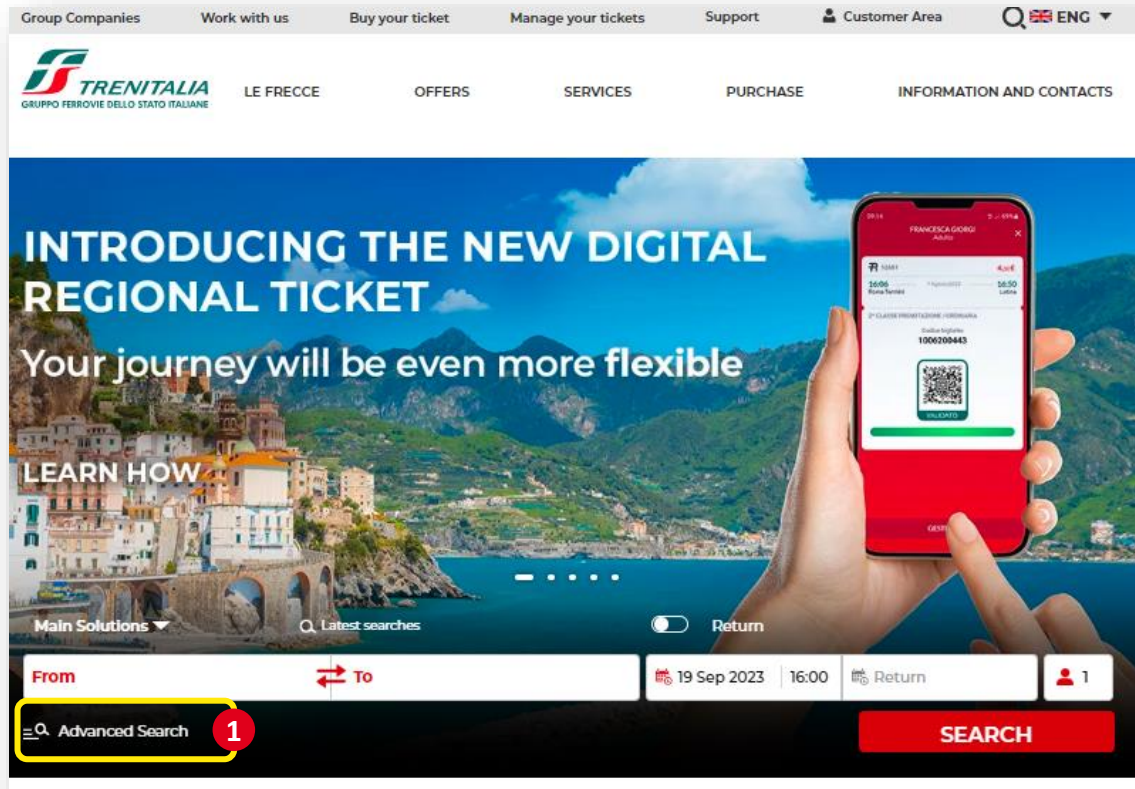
Group Companies Work with us Buy your ticket Manage your tickets Support Customer Area ENG

TRENITALIA
GRUPPO FERROVIE DELLO STATO ITALIANE

LE FRECCE OFFERS SERVICES PURCHASE INFORMATION AND CONTACTS

INTRODUCING THE NEW DIGITAL REGIONAL TICKET

Your journey will be even more flexible

LEARN HOW

FRANCESCA GIORGI
Adulto

16:06 16:50
Roma Termini Latina

1006200443

VALIDATO

Main Solutions Latest searches Return

From To 19 Sep 2023 16:00 Return 1

Advanced Search 1 SEARCH